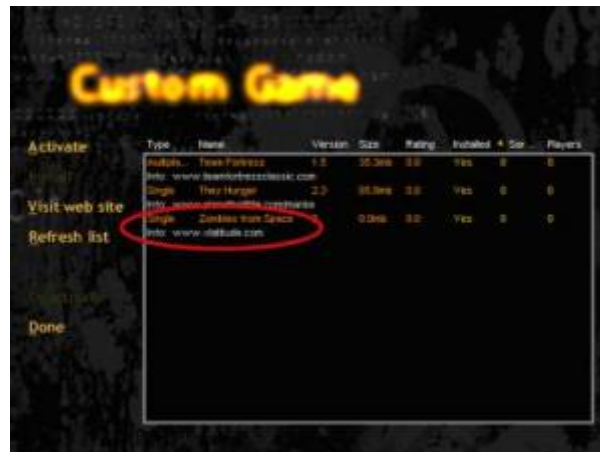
Custom Game

Activate

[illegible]

Visit web site

Refresh list

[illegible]

Done

| Type | Name | Version | Size | Rating | Installed | Ser... | Players |
|---|---|---|---|---|---|---|---|
| Multipla... | Team Fortress | 1.5 | 35.3mb | 0.0 | Yes | 0 | 0 |
| Info: www.teamfortressclassic.com | | | | | | | |
| Single | They Hunger | 2.3 | 85.0mb | 0.0 | Yes | 0 | 0 |
| Info: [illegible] | | | | | | | |
| Single | Zombies from Space | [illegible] | 0.0mb | 0.0 | Yes | 0 | 0 |
| Info: www.vlatitude.com | | | | | | | |